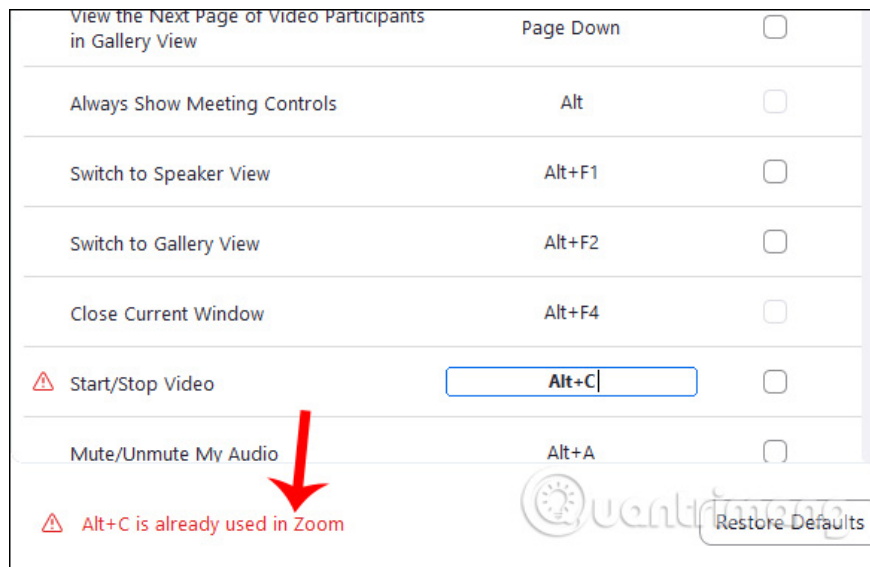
| | | |
|---|---|---|
| View the Next Page of Video Participants in Gallery View | Page Down | |
| Always Show Meeting Controls | Alt | |
| Switch to Speaker View | Alt+F1 | |
| Switch to Gallery View | Alt+F2 | |
| Close Current Window | Alt+F4 | |
| Start/Stop Video | Alt+C | |
| Mute/Unmute My Audio | Alt+A | |

Alt+C is already used in Zoom

Quantrimang

Restore Defaults